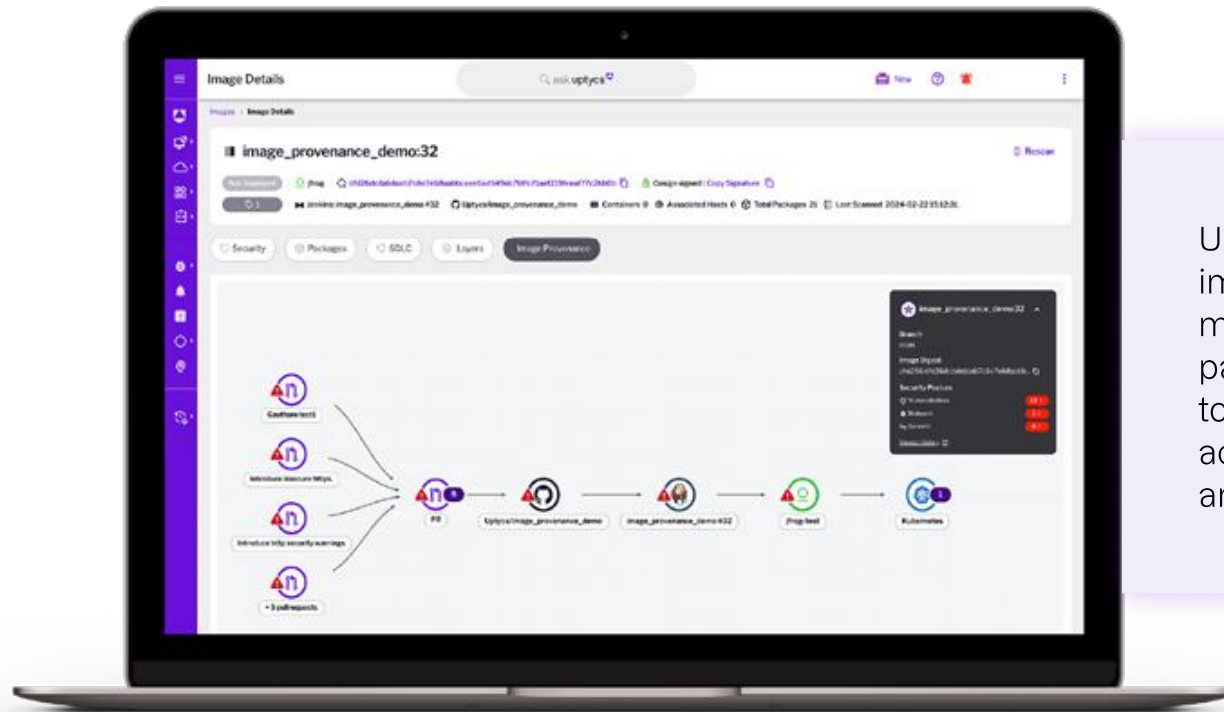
Image Details

ask uptycs

New

Images / Image Details

image_provenance_demo:32

Rescan

Jfrog

Cosign signed | Copy Signature

Jenkins image_provenance_demo #32   Uptycs/image_provenance_demo   Containers 0   Associated Hosts 0   Total Packages 21   Last Scanned 2024-02-22 15:12:31

Security   Packages   SDLC   Layers   Image Provenance

image_provenance_demo:32

Branch

Image Digest

Security Posture

Gauthamtest1

Introduce insecure https.

Introduce http security warnings.

+ 5 pullrequests

PR

Uptycs/image_provenance_demo

image_provenance_demo #32

Jfrog test

Kubernetes

U
im
m
pa
to
ac
ar